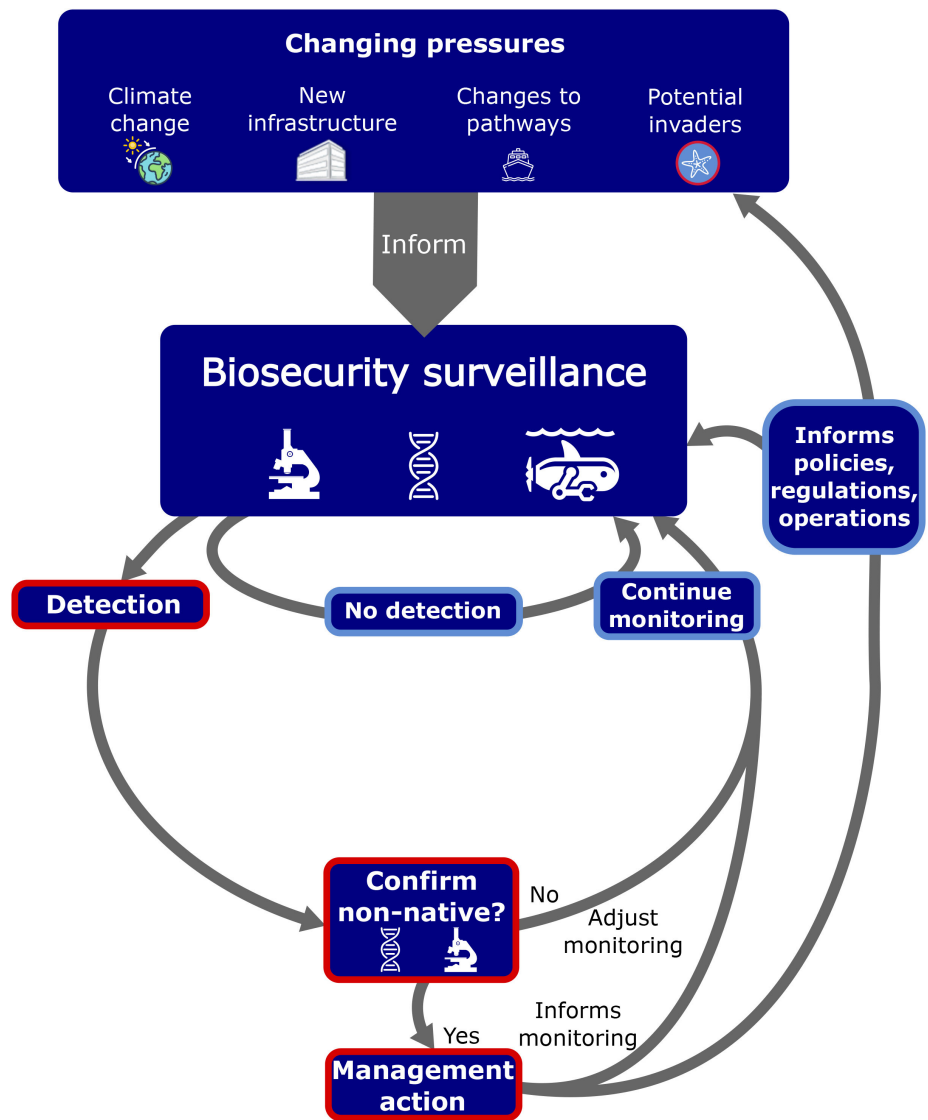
Changing pressures

Climate change

New infrastructure

Changes to pathways

Potential invaders

Inform

Biosecurity surveillance

Informs policies, regulations, operations

Detection

No detection

Continue monitoring

Confirm non-native?

No

Adjust monitoring

Informs monitoring

Yes

Management action